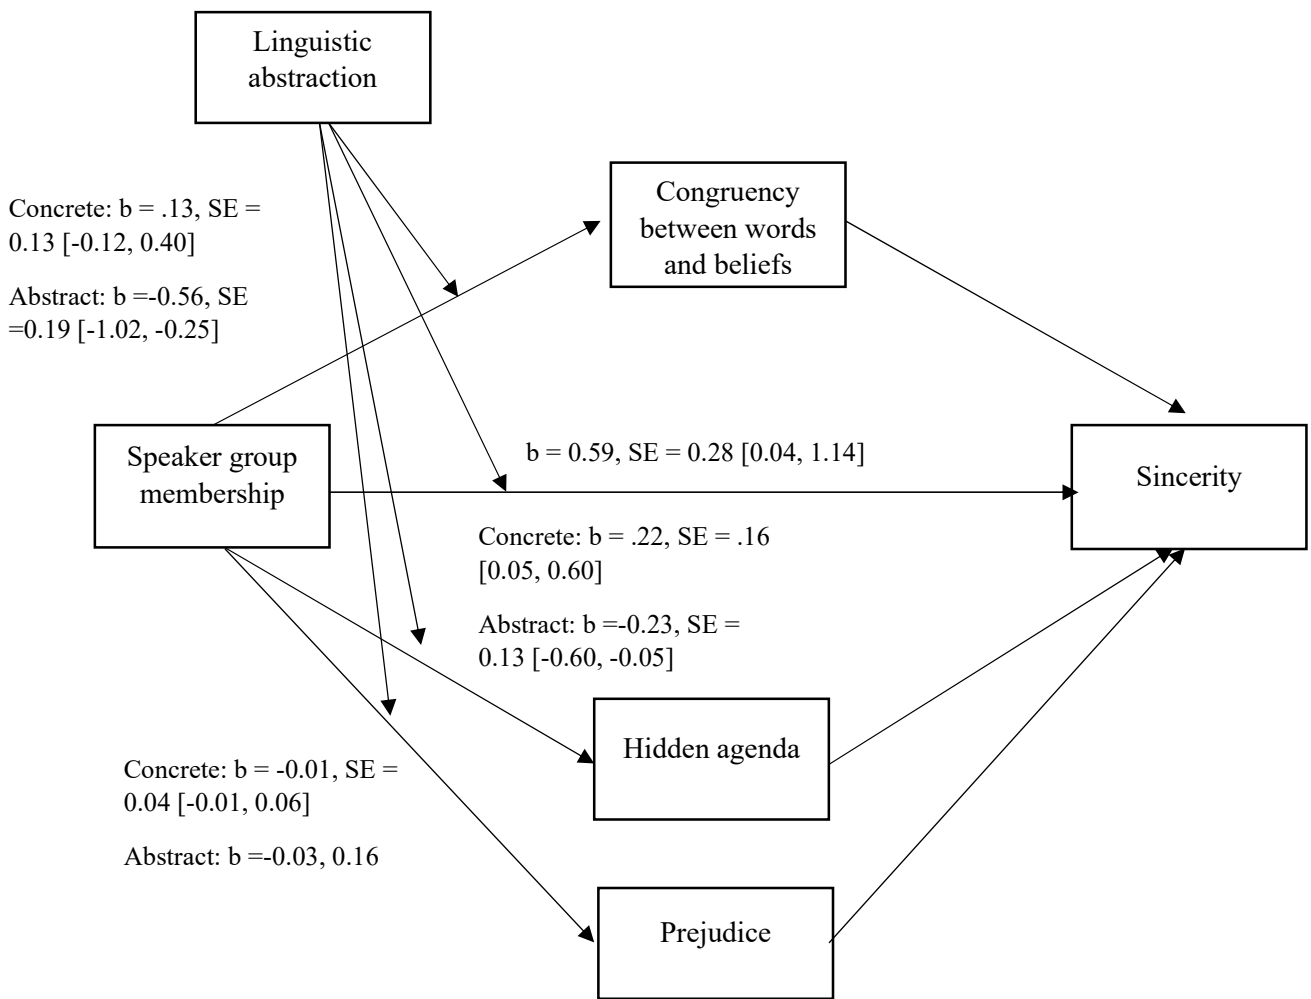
Linguistic abstraction

Congruency between words and beliefs

Concrete: b = .13, SE = 0.13 [-0.12, 0.40]

Abstract: b =-0.56, SE =0.19 [-1.02, -0.25]

Speaker group membership

b = 0.59, SE = 0.28 [0.04, 1.14]

Sincerity

Concrete: b = .22, SE = .16 [0.05, 0.60]

Abstract: b =-0.23, SE = 0.13 [-0.60, -0.05]

Hidden agenda

Concrete: b = -0.01, SE = 0.04 [-0.01, 0.06]

Abstract: b =-0.03, 0.16

Prejudice